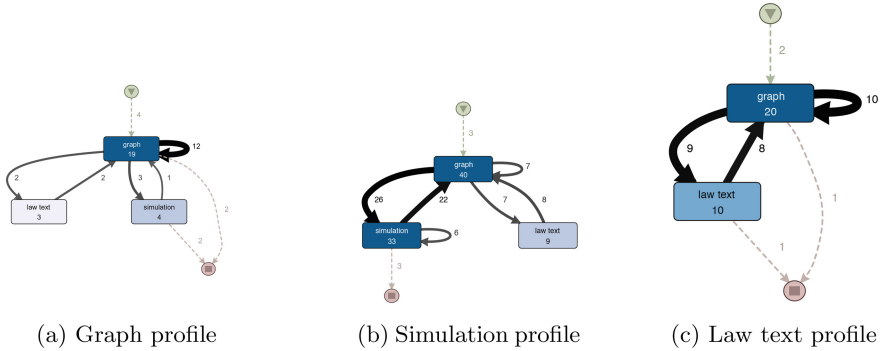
4
graph
19
12
2
2
3
1
2
law text
3
simulation
4
2

(a) Graph profile

3
graph
40
7
26
22
7
8
simulation
33
6
law text
9
3

(b) Simulation profile

2
graph
20
10
9
8
law text
10
1
1

(c) Law text profile